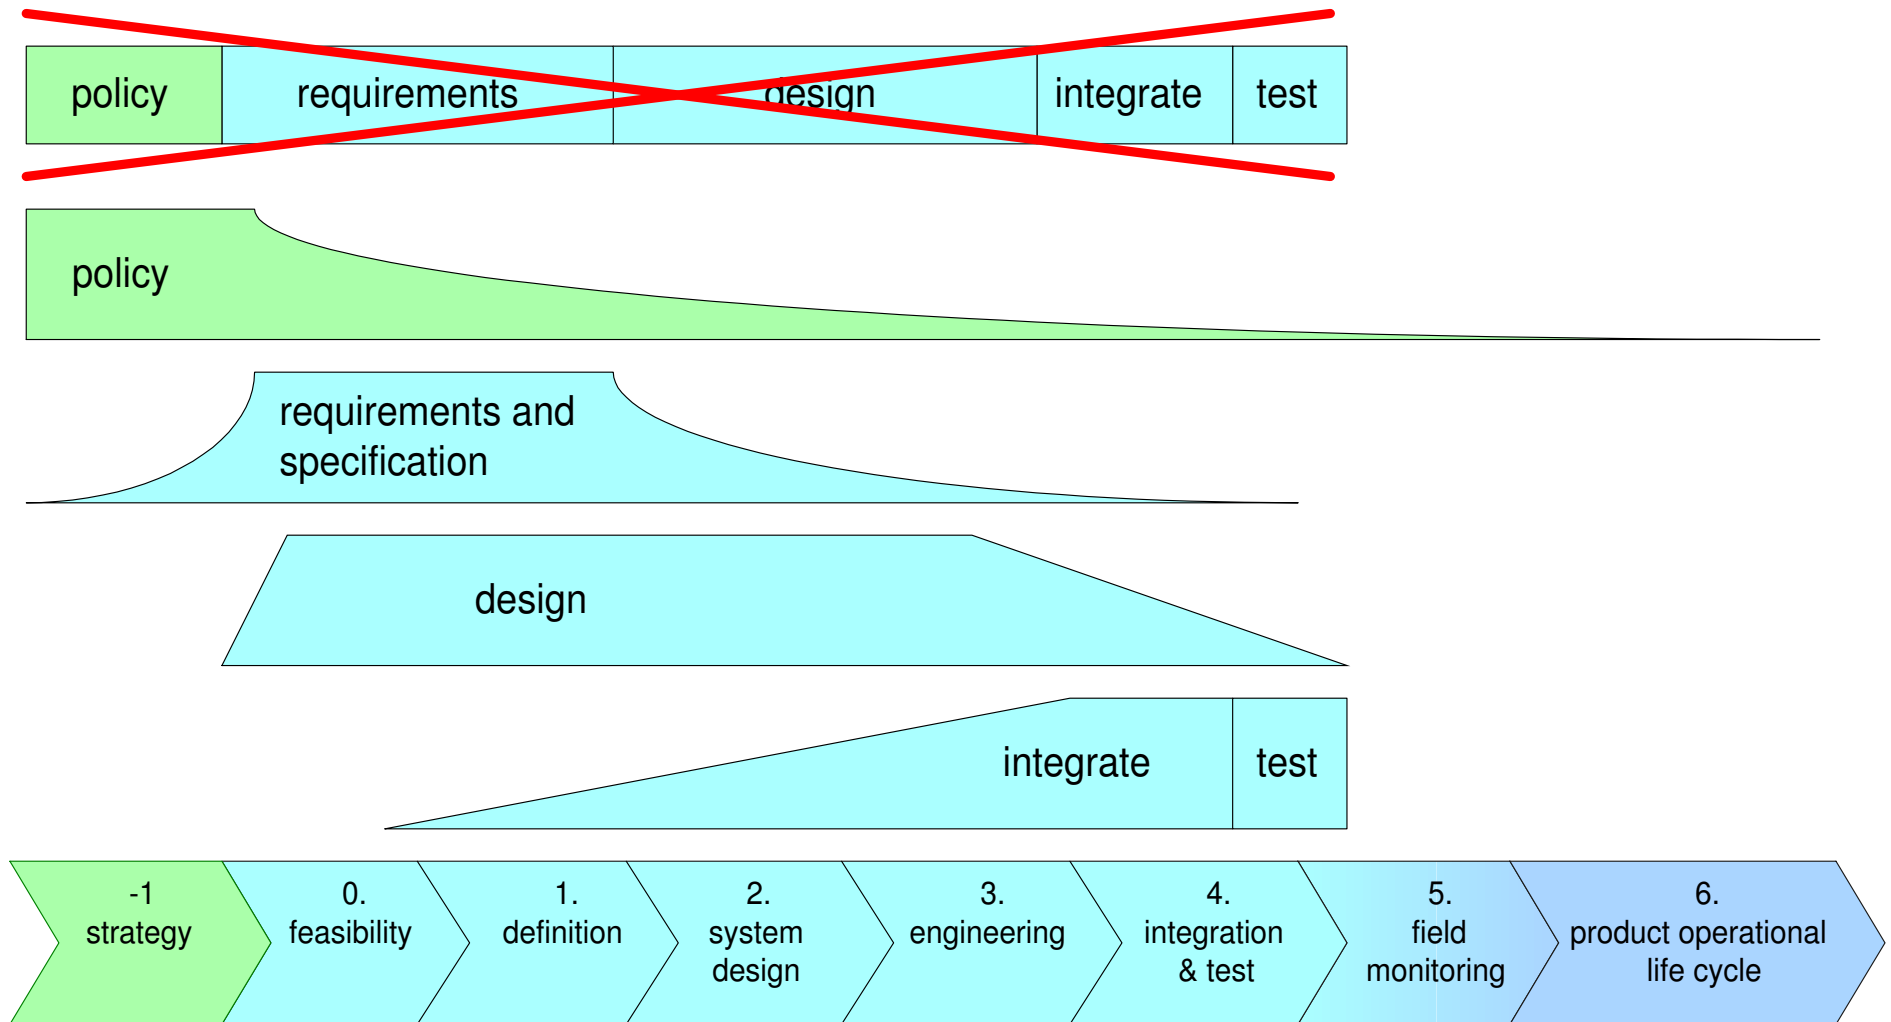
policy requirements design integrate test

policy

requirements and specification

design

integrate test

-1 strategy

0. feasibility

1. definition

2. system design

3. engineering

4. integration & test

5. field monitoring

6. product operational life cycle